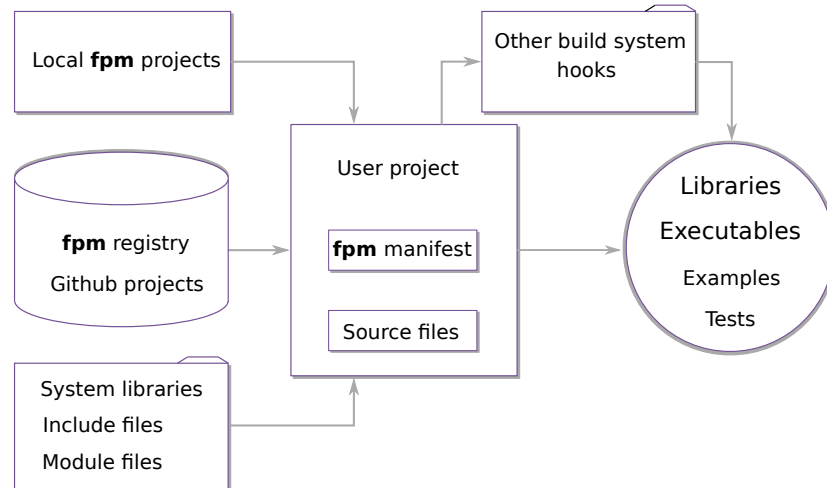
Local **fpm** projects

Other build system hooks

User project

**fpm** registry
Github projects

**fpm** manifest

Source files

Libraries
Executables
Examples
Tests

System libraries
Include files
Module files